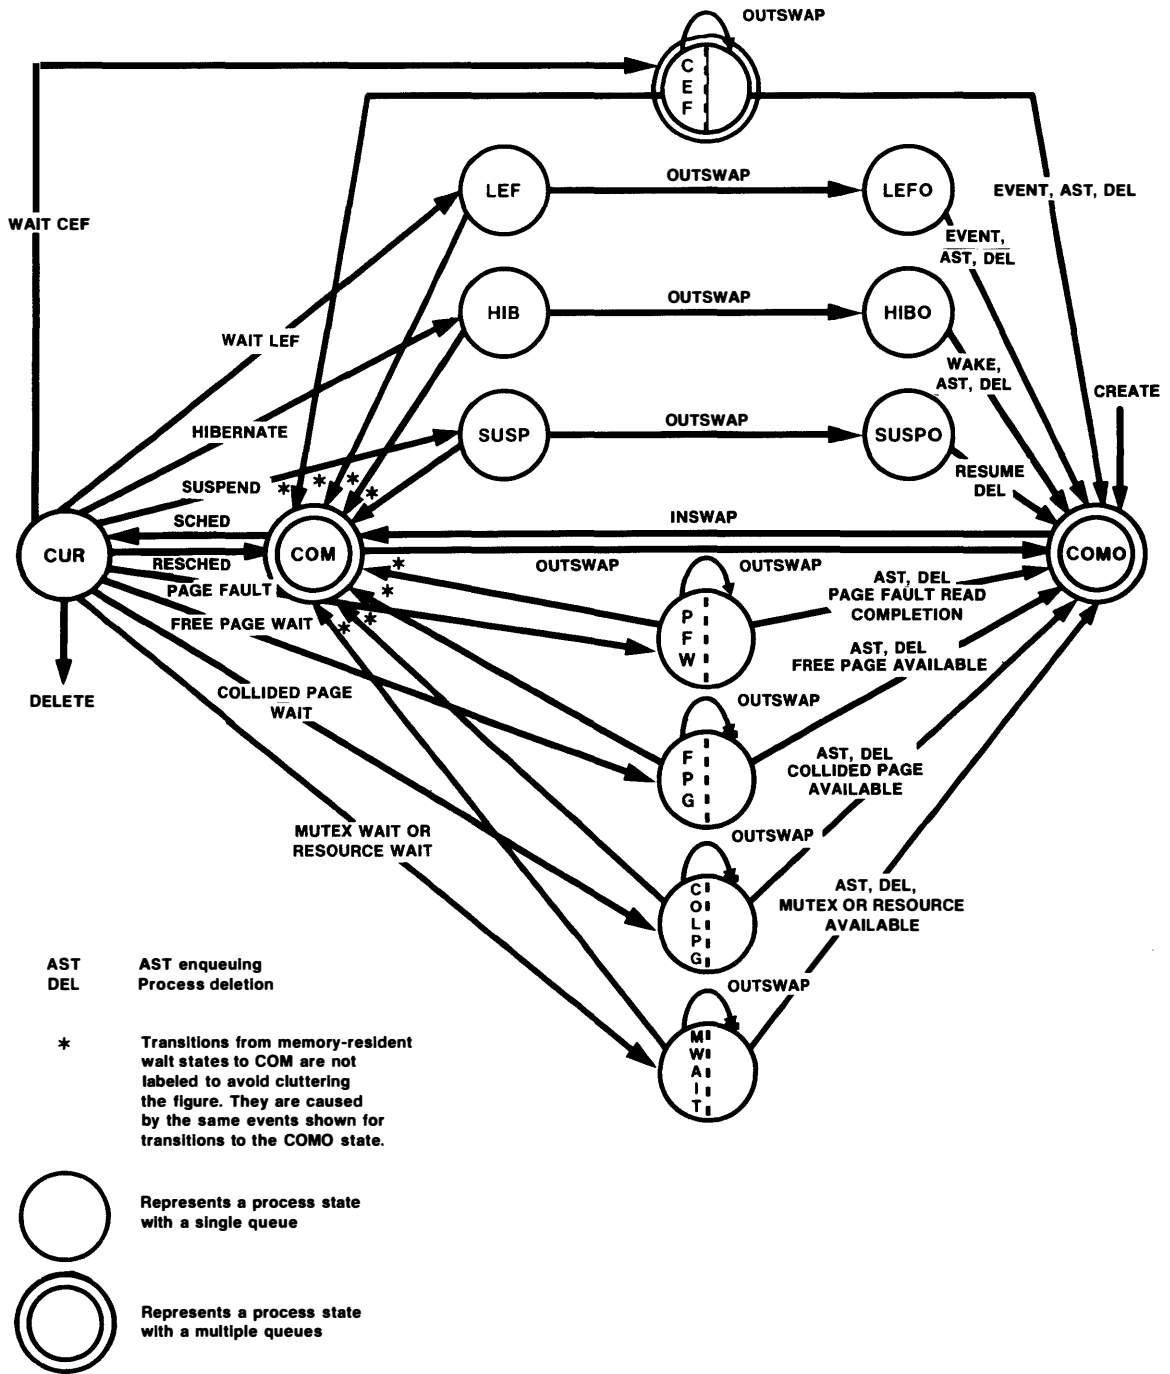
OUTSWAP

CEF

WAIT CEF

LEF

OUTSWAP

LEFO

EVENT, AST, DEL

EVENT, $\overline{AST}$, $\overline{DEL}$

WAIT LEF

HIB

OUTSWAP

HIBO

WAKE, AST, DEL

CREATE

HIBERNATE

SUSP

OUTSWAP

SUSPO

SUSPEND

RESUME DEL

SCHED

INSWAP

CUR

COM

COMO

RESCHED

OUTSWAP

OUTSWAP

PAGE FAULT

AST, DEL PAGE FAULT READ COMPLETION

FREE PAGE WAIT

PFW

AST, DEL FREE PAGE AVAILABLE

DELETE

COLLIDED PAGE WAIT

OUTSWAP

FPG

AST, DEL COLLIDED PAGE AVAILABLE

MUTEX WAIT OR RESOURCE WAIT

OUTSWAP

COLPG

AST, DEL, MUTEX OR RESOURCE AVAILABLE

AST AST enqueuing
DEL Process deletion

OUTSWAP

MWAIT

* Transitions from memory-resident wait states to COM are not labeled to avoid cluttering the figure. They are caused by the same events shown for transitions to the COMO state.

Represents a process state with a single queue

Represents a process state with a multiple queues